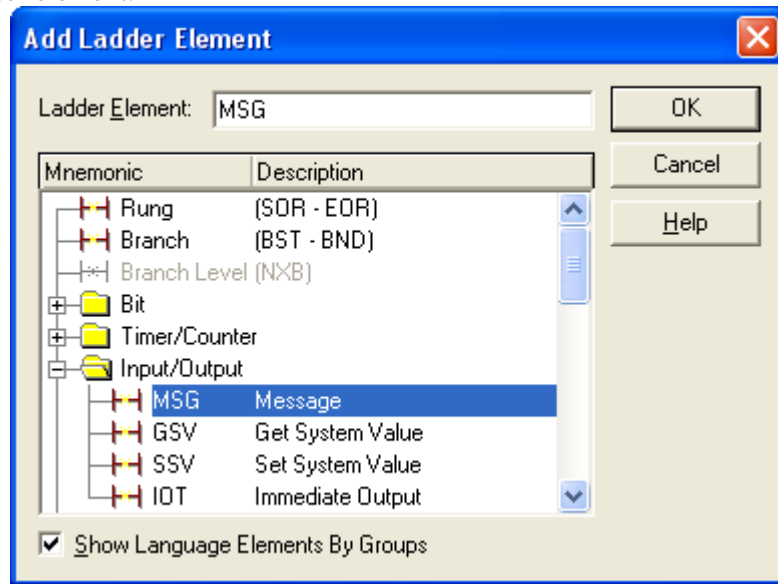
Add Ladder Element

Ladder Element: MSG

OK

Cancel

Help

| Mnemonic | Description |
|---|---|
| Rung | (SOR - EOR) |
| Branch | (BST - BND) |
| Branch Level | (NXB) |
| Bit | |
| Timer/Counter | |
| Input/Output | |
| MSG | Message |
| GSV | Get System Value |
| SSV | Set System Value |
| IOT | Immediate Output |

Show Language Elements By Groups